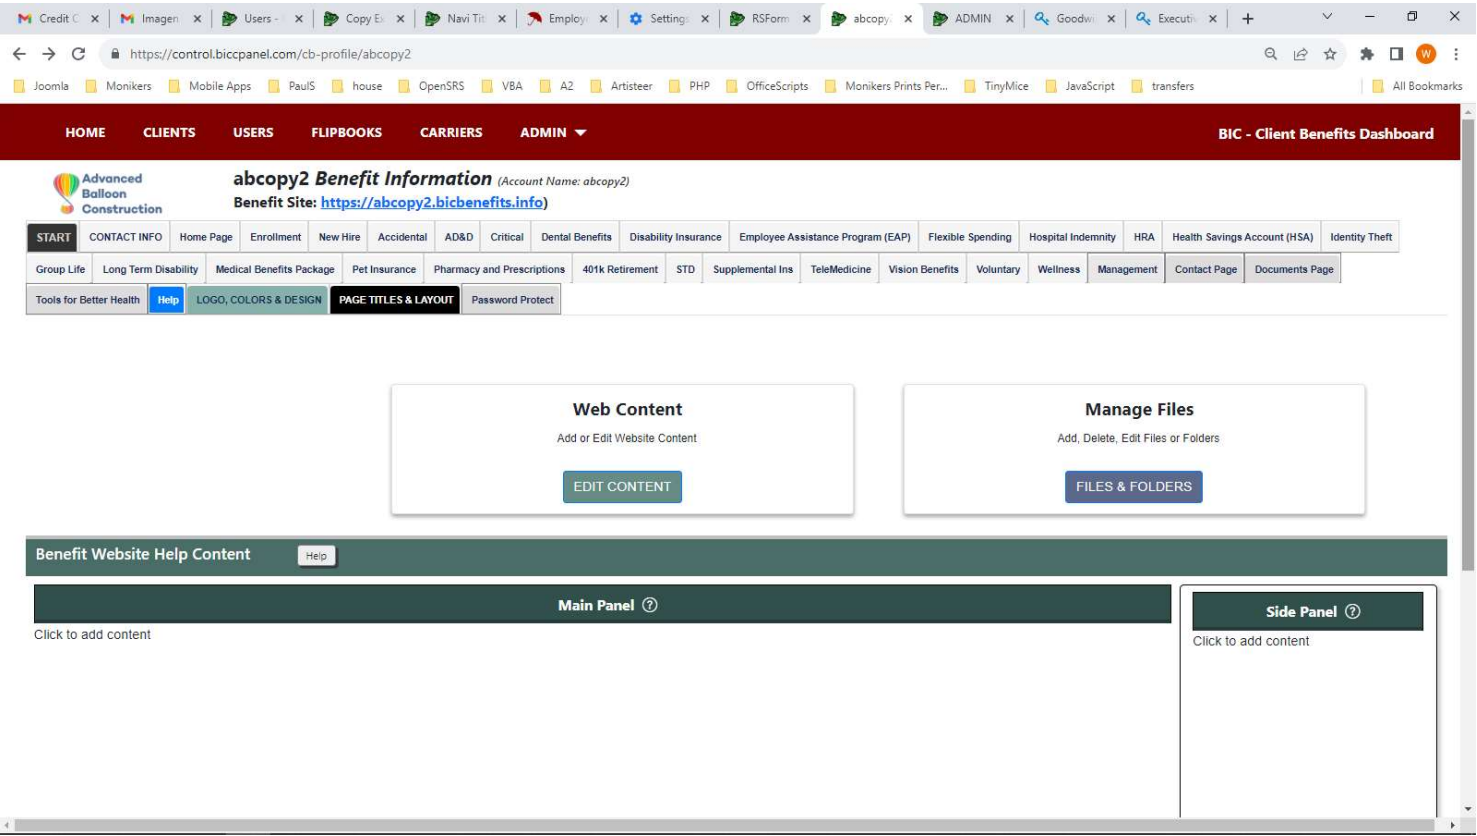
Credit C | Imagen | Users - | Copy Ex | Navi Tit | Employ | Settings | RSForm | abcopy | ADMIN | Goodwi | Executi | +

https://control.biccpanel.com/cb-profile/abcopy2

Joomla | Monikers | Mobile Apps | PaulS | house | OpenSRS | VBA | A2 | Artisteer | PHP | OfficeScripts | Monikers Prints Per... | TinyMice | JavaScript | transfers | All Bookmarks

HOME | CLIENTS | USERS | FLIPBOOKS | CARRIERS | ADMIN

BIC - Client Benefits Dashboard

Advanced Balloon Construction

abcopy2 Benefit Information (Account Name: abcopy2)
Benefit Site: https://abcopy2.bicbenefits.info)

START | CONTACT INFO | Home Page | Enrollment | New Hire | Accidental | AD&D | Critical | Dental Benefits | Disability Insurance | Employee Assistance Program (EAP) | Flexible Spending | Hospital Indemnity | HRA | Health Savings Account (HSA) | Identity Theft

Group Life | Long Term Disability | Medical Benefits Package | Pet Insurance | Pharmacy and Prescriptions | 401k Retirement | STD | Supplemental Ins | TeleMedicine | Vision Benefits | Voluntary | Wellness | Management | Contact Page | Documents Page

Tools for Better Health | Help | LOGO, COLORS & DESIGN | PAGE TITLES & LAYOUT | Password Protect

Web Content
Add or Edit Website Content
EDIT CONTENT

Manage Files
Add, Delete, Edit Files or Folders
FILES & FOLDERS

Benefit Website Help Content
Help

Main Panel ⓘ
Click to add content

Side Panel ⓘ
Click to add content